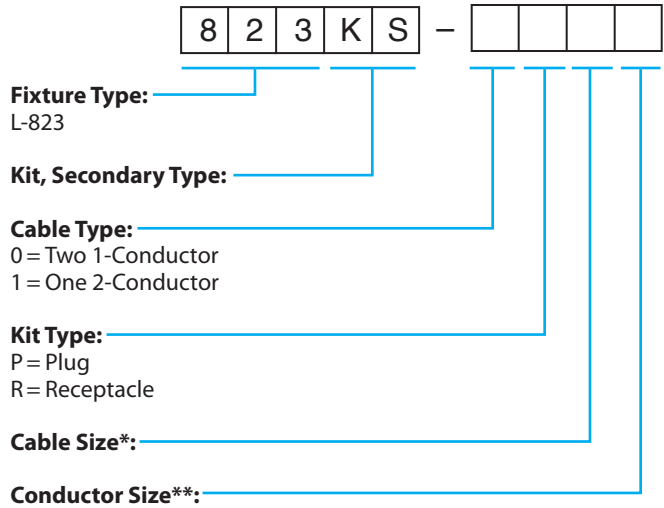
| 8 | 2 | 3 | K | S |

–

|  |  |  |  |

**Fixture Type:**
L-823

**Kit, Secondary Type:**

**Cable Type:**
0 = Two 1-Conductor
1 = One 2-Conductor

**Kit Type:**
P = Plug
R = Receptacle

**Cable Size*:**

**Conductor Size**:**